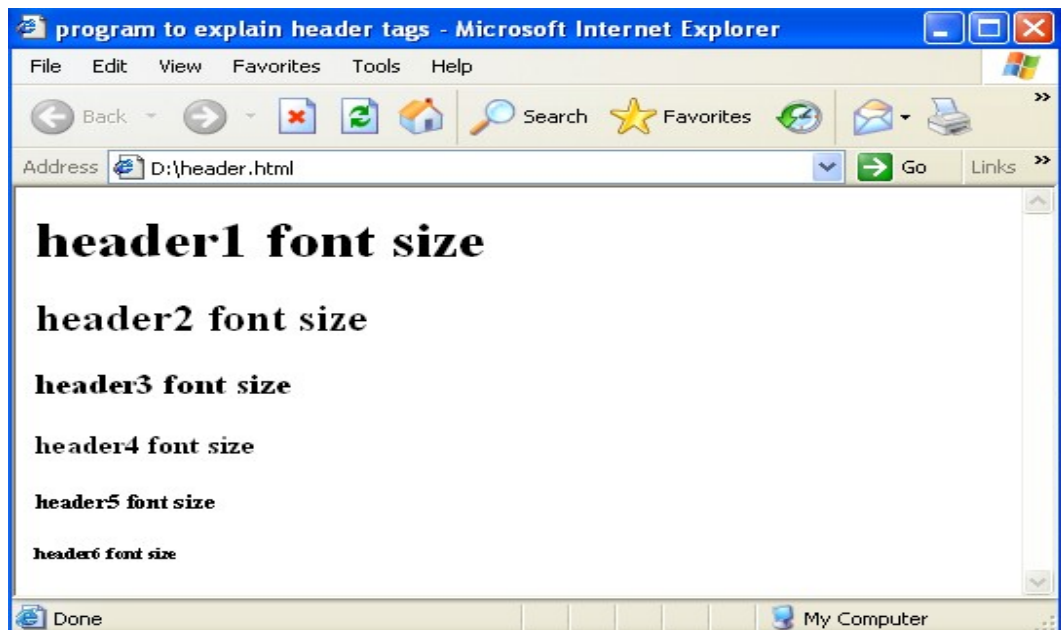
program to explain header tags - Microsoft Internet Explorer

File Edit View Favorites Tools Help

Back Search Favorites

Address D:\header.html Go Links

header1 font size

header2 font size

header3 font size

header4 font size

header5 font size

header6 font size

Done My Computer